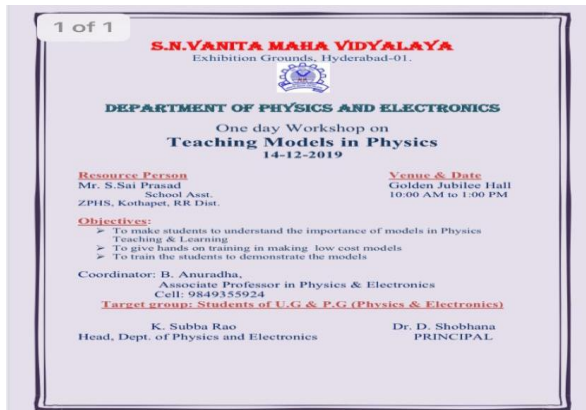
1 of 1

S.N.VANITA MAHA VIDYALAYA
Exhibition Grounds, Hyderabad-01.

DEPARTMENT OF PHYSICS AND ELECTRONICS

One day Workshop on
Teaching Models in Physics
14-12-2019

Resource Person
Mr. S.Sai Prasad
School Asst.
ZPHS, Kothapet, RR Dist.

Venue & Date
Golden Jubilee Hall
10:00 AM to 1:00 PM

Objectives:
➢ To make students to understand the importance of models in Physics Teaching & Learning
➢ To give hands on training in making low cost models
➢ To train the students to demonstrate the models

Coordinator: B. Anuradha,
Associate Professor in Physics & Electronics
Cell: 9849355924
Target group: Students of U.G & P.G (Physics & Electronics)

K. Subba Rao
Head, Dept. of Physics and Electronics

Dr. D. Shobhana
PRINCIPAL